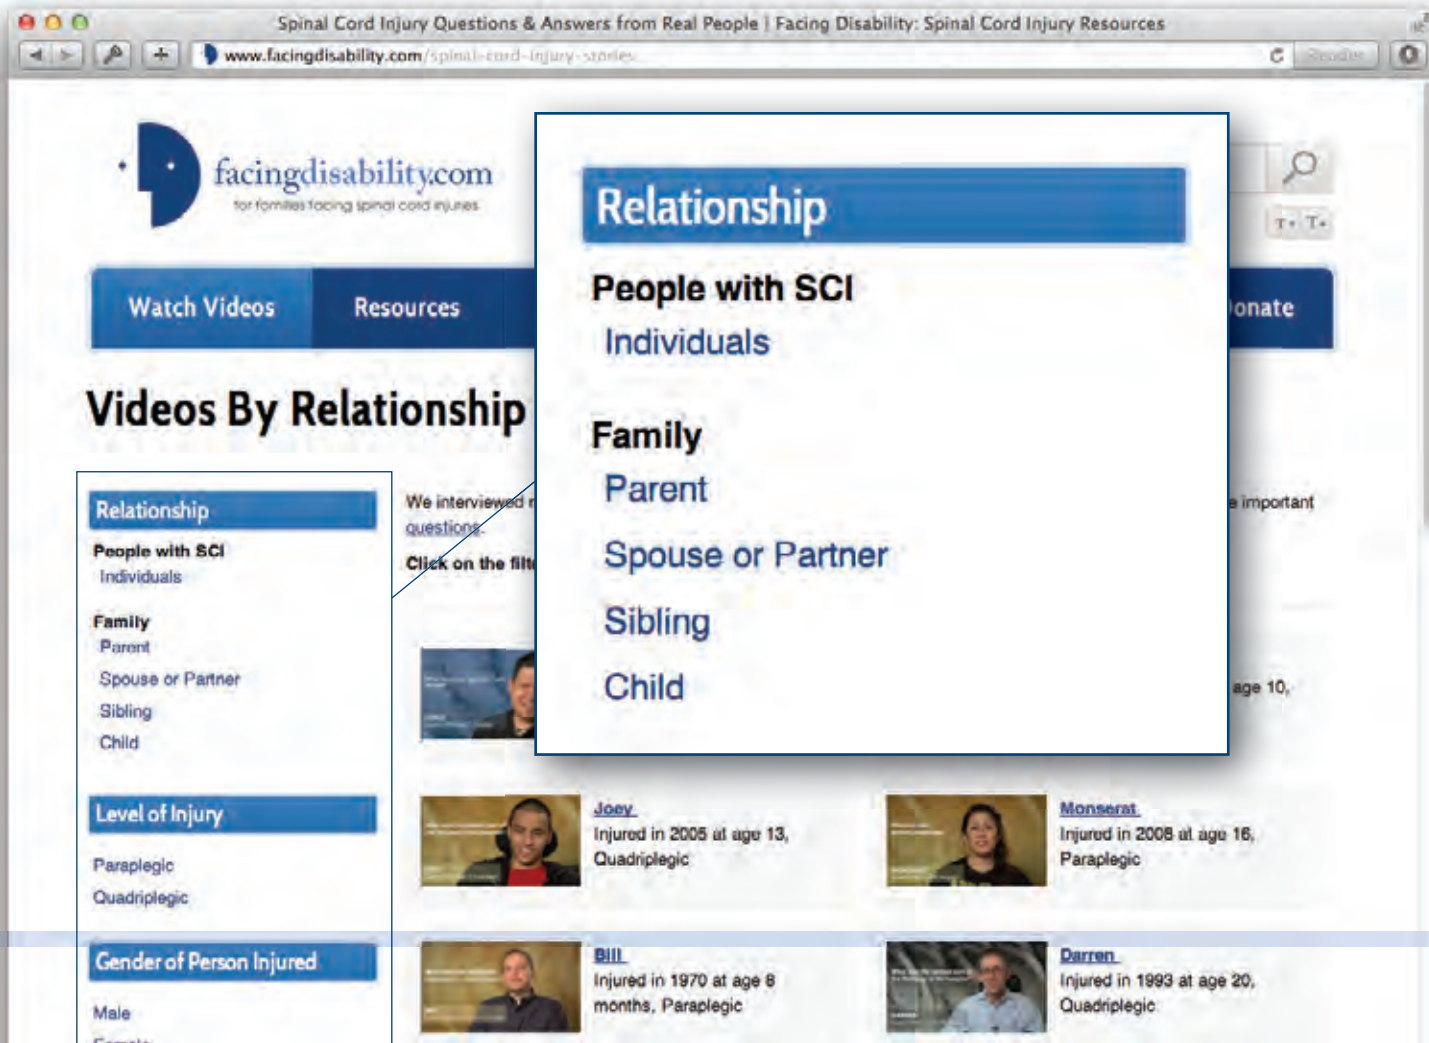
Spinal Cord Injury Questions & Answers from Real People | Facing Disability: Spinal Cord Injury Resources

www.facingdisability.com/spinal-cord-injury-stories

Reader

facingdisability.com
for families facing spinal cord injuries

T- T+

Watch Videos
Resources
onate

Videos By Relationship

Relationship
People with SCI
Individuals

Family
Parent
Spouse or Partner
Sibling
Child

Level of Injury
Paraplegic
Quadriplegic

Gender of Person Injured
Male

We interviewed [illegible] e important questions.

Click on the filt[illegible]

age 10,

Joey
Injured in 2005 at age 13, Quadriplegic

Monserrat
Injured in 2008 at age 16, Paraplegic

Bill
Injured in 1970 at age 8 months, Paraplegic

Darren
Injured in 1993 at age 20, Quadriplegic

Relationship
People with SCI
Individuals

Family
Parent
Spouse or Partner
Sibling
Child